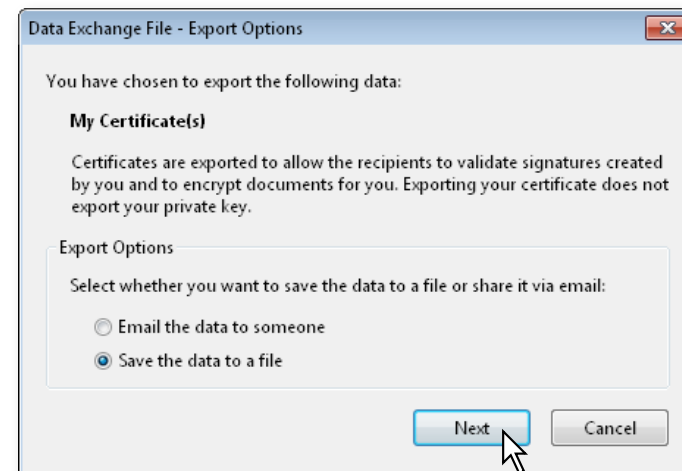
Data Exchange File - Export Options

You have chosen to export the following data:

My Certificate(s)

Certificates are exported to allow the recipients to validate signatures created by you and to encrypt documents for you. Exporting your certificate does not export your private key.

Export Options

Select whether you want to save the data to a file or share it via email:

Email the data to someone

Save the data to a file

Next

Cancel